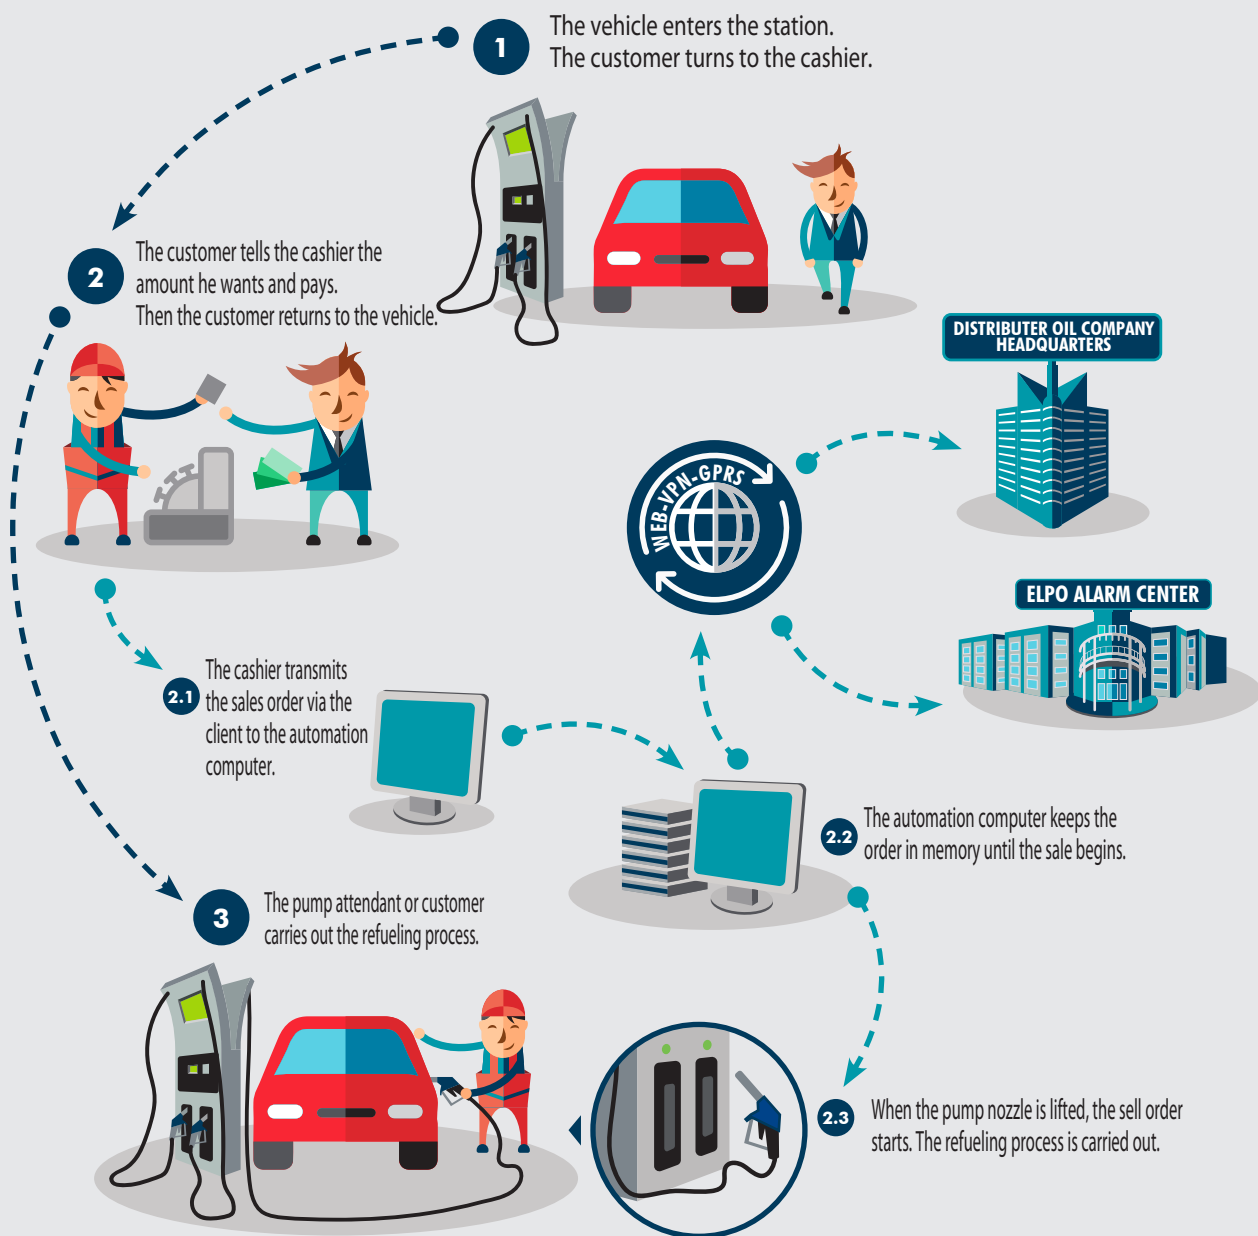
1
The vehicle enters the station.
The customer turns to the cashier.

2
The customer tells the cashier the amount he wants and pays.
Then the customer returns to the vehicle.

DISTRIBUTER OIL COMPANY HEADQUARTERS

WEB-VPN-GPRS

ELPO ALARM CENTER

2.1
The cashier transmits the sales order via the client to the automation computer.

2.2
The automation computer keeps the order in memory until the sale begins.

3
The pump attendant or customer carries out the refueling process.

2.3
When the pump nozzle is lifted, the sell order starts. The refueling process is carried out.